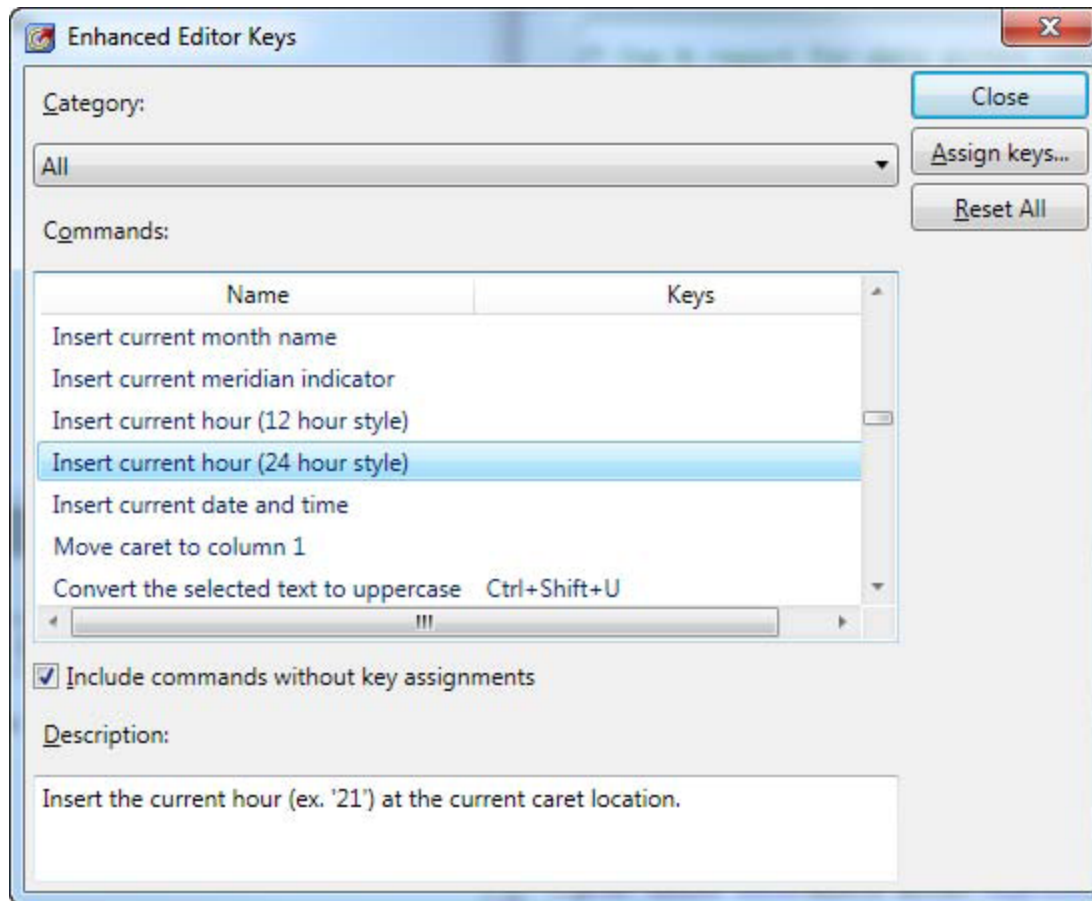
Enhanced Editor Keys

Category:

All

Commands:

| Name | Keys |
|---|---|
| Insert current month name | |
| Insert current meridian indicator | |
| Insert current hour (12 hour style) | |
| Insert current hour (24 hour style) | |
| Insert current date and time | |
| Move caret to column 1 | |
| Convert the selected text to uppercase | Ctrl+Shift+U |

Include commands without key assignments

Description:

Insert the current hour (ex. '21') at the current caret location.

Close

Assign keys...

Reset All